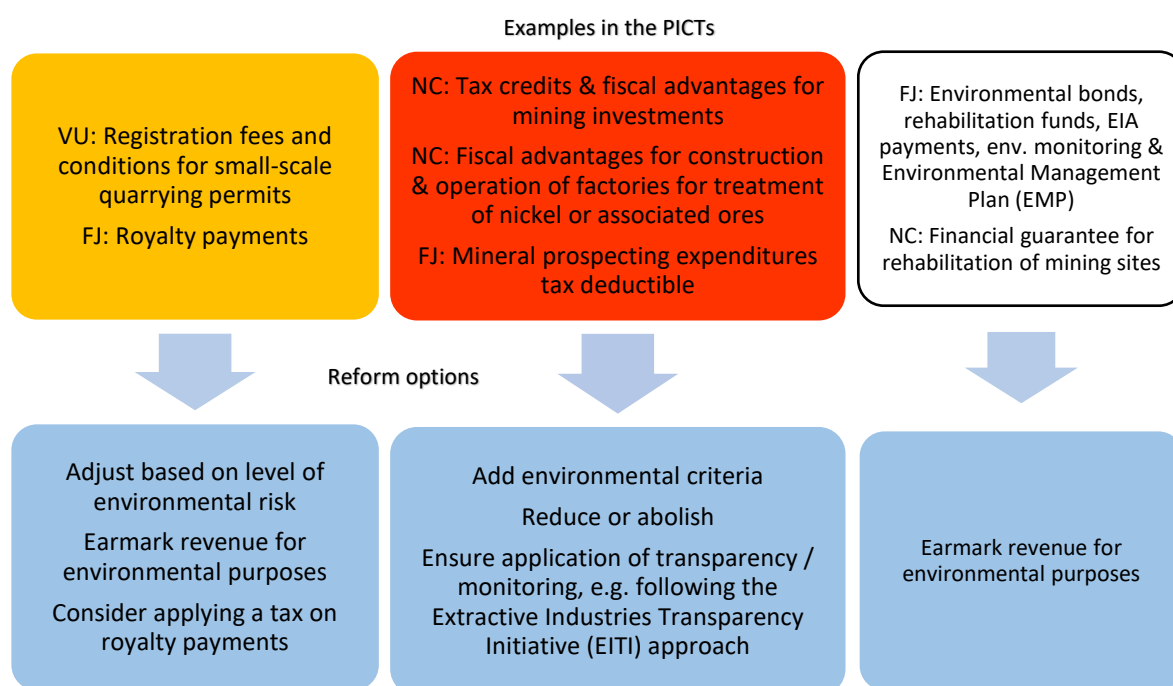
Examples in the PICTs

VU: Registration fees and conditions for small-scale quarrying permits

FJ: Royalty payments

NC: Tax credits & fiscal advantages for mining investments

NC: Fiscal advantages for construction & operation of factories for treatment of nickel or associated ores

FJ: Mineral prospecting expenditures tax deductible

FJ: Environmental bonds, rehabilitation funds, EIA payments, env. monitoring & Environmental Management Plan (EMP)

NC: Financial guarantee for rehabilitation of mining sites

Reform options

Adjust based on level of environmental risk

Earmark revenue for environmental purposes

Consider applying a tax on royalty payments

Add environmental criteria

Reduce or abolish

Ensure application of transparency / monitoring, e.g. following the Extractive Industries Transparency Initiative (EITI) approach

Earmark revenue for environmental purposes